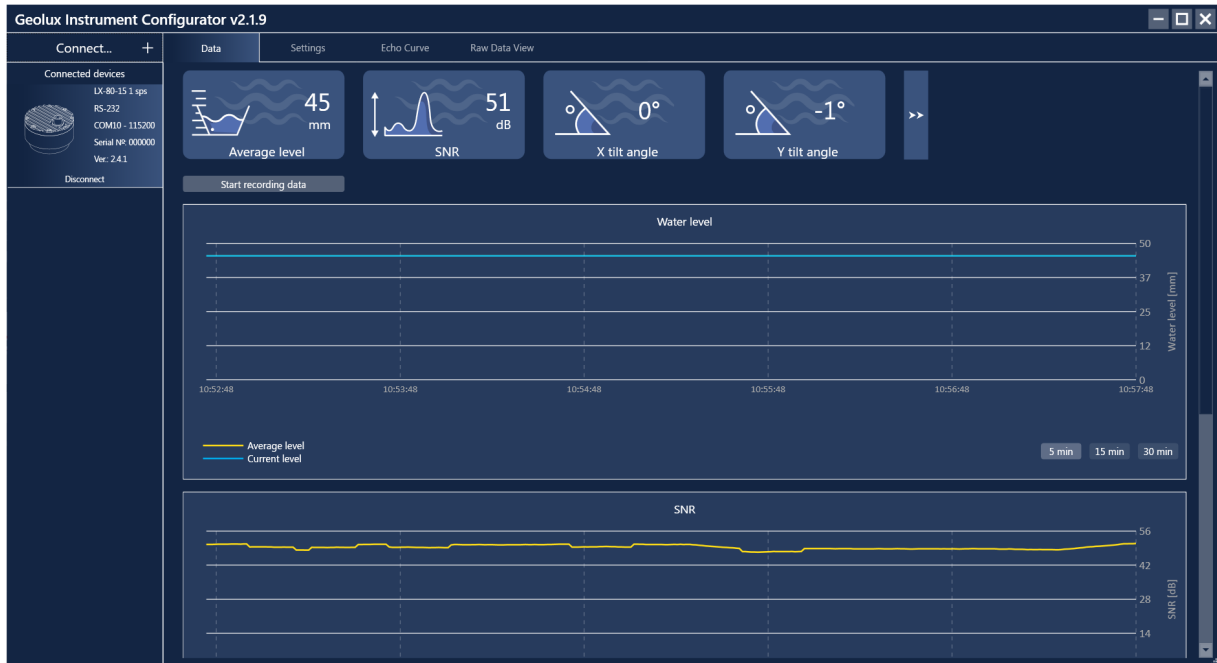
Geolux Instrument Configurator v2.1.9

Connect... +

Connected devices
LX-80-15 1 sps
RS-232
COM10 - 115200
Serial №: 000000
Ver.: 2.4.1
Disconnect

Data | Settings | Echo Curve | Raw Data View

45 mm
Average level

51 dB
SNR

0°
X tilt angle

-1°
Y tilt angle

Start recording data

Water level

| 10:52:48 | 10:53:48 | 10:54:48 | 10:55:48 | 10:56:48 | 10:57:48 |

50
37
25
12
0
Water level [mm]

Average level
Current level

5 min | 15 min | 30 min

SNR

56
42
28
14
SNR [dB]